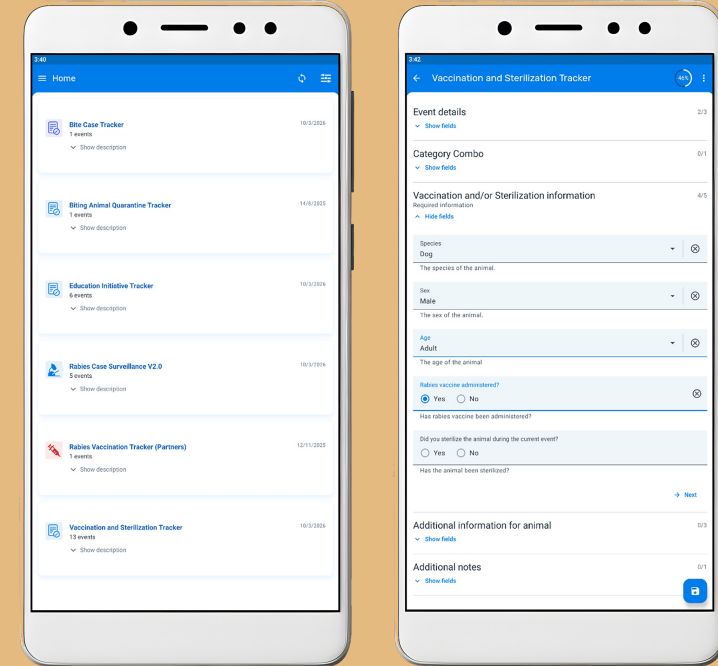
3:40

Home

Bite Case Tracker
1 events
10/3/2026
Show description

Biting Animal Quarantine Tracker
1 events
14/8/2025
Show description

Education Initiative Tracker
6 events
10/3/2026
Show description

Rabies Case Surveillance V2.0
5 events
10/3/2026
Show description

Rabies Vaccination Tracker (Partners)
1 events
12/11/2025
Show description

Vaccination and Sterilization Tracker
13 events
10/3/2026
Show description

3:42

Vaccination and Sterilization Tracker
46%

Event details
2/3
Show fields

Category Combo
0/1
Show fields

Vaccination and/or Sterilization information
4/5
Required information
Hide fields

Species
Dog
The species of the animal.

Sex
Male
The sex of the animal.

Age
Adult
The age of the animal

Rabies vaccine administered?
Yes
No
Has rabies vaccine been administered?

Did you sterilize the animal during the current event?
Yes
No
Has the animal been sterilized?

Next

Additional information for animal
0/3
Show fields

Additional notes
0/1
Show fields